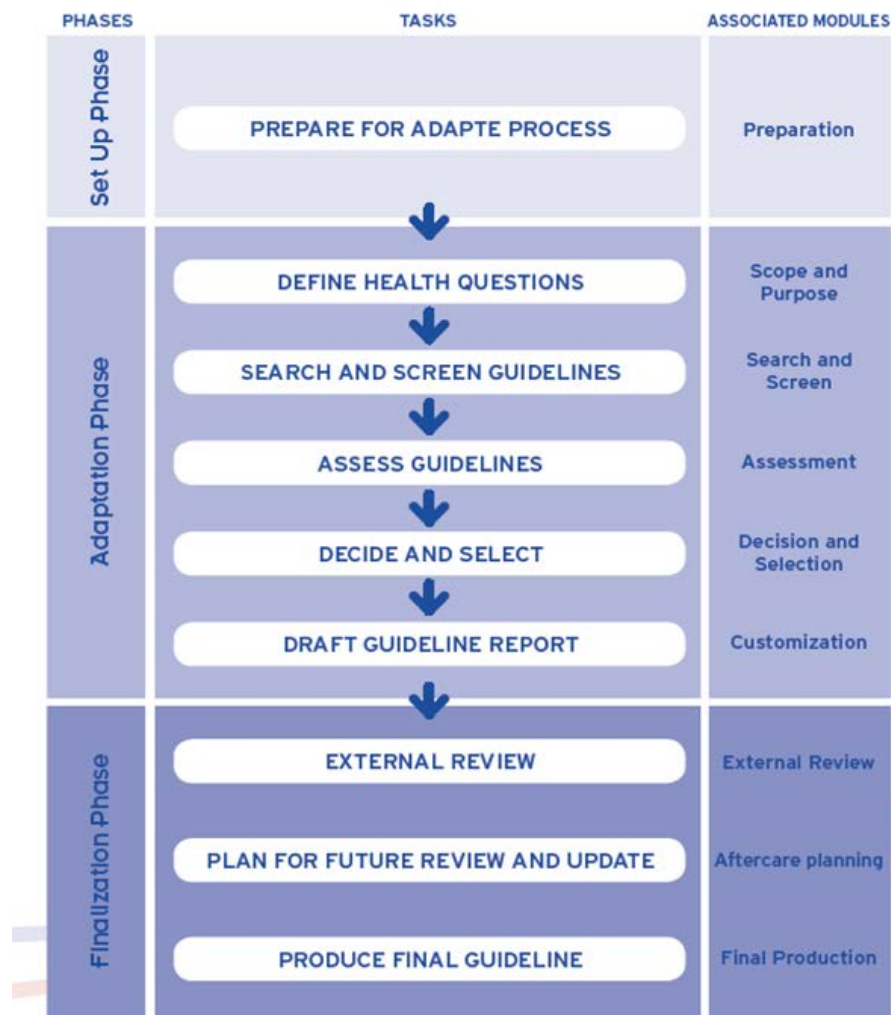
| PHASES | TASKS | ASSOCIATED MODULES |
|---|---|---|
| Set Up Phase | PREPARE FOR ADAPTE PROCESS | Preparation |
| Adaptation Phase | DEFINE HEALTH QUESTIONS | Scope and Purpose |
| | SEARCH AND SCREEN GUIDELINES | Search and Screen |
| | ASSESS GUIDELINES | Assessment |
| | DECIDE AND SELECT | Decision and Selection |
| | DRAFT GUIDELINE REPORT | Customization |
| Finalization Phase | EXTERNAL REVIEW | External Review |
| | PLAN FOR FUTURE REVIEW AND UPDATE | Aftercare planning |
| | PRODUCE FINAL GUIDELINE | Final Production |